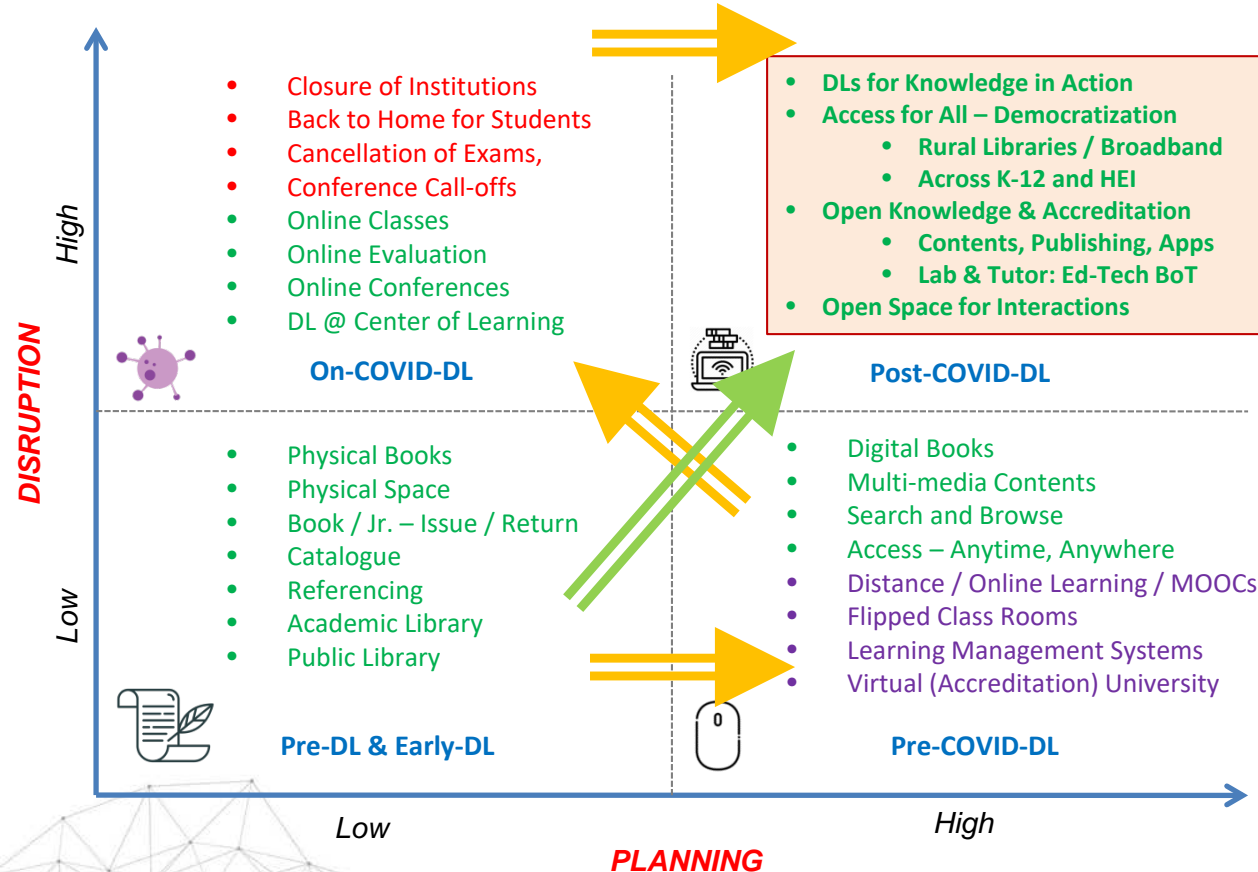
DISRUPTION

High

- Closure of Institutions
- Back to Home for Students
- Cancellation of Exams,
- Conference Call-offs
- Online Classes
- Online Evaluation
- Online Conferences
- DL @ Center of Learning

On-COVID-DL

- DLs for Knowledge in Action
- Access for All – Democratization
  - Rural Libraries / Broadband
  - Across K-12 and HEI
- Open Knowledge & Accreditation
  - Contents, Publishing, Apps
  - Lab & Tutor: Ed-Tech BoT
- Open Space for Interactions

Post-COVID-DL

Low

- Physical Books
- Physical Space
- Book / Jr. – Issue / Return
- Catalogue
- Referencing
- Academic Library
- Public Library

Pre-DL & Early-DL

- Digital Books
- Multi-media Contents
- Search and Browse
- Access – Anytime, Anywhere
- Distance / Online Learning / MOOCs
- Flipped Class Rooms
- Learning Management Systems
- Virtual (Accreditation) University

Pre-COVID-DL

Low

High

PLANNING